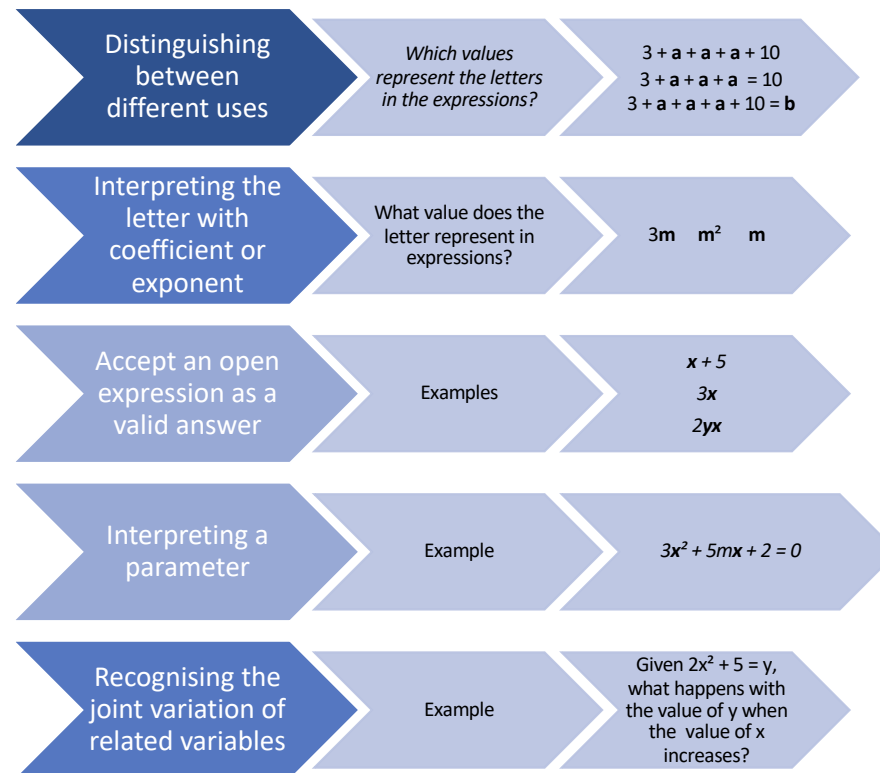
Distinguishing between different uses

Which values represent the letters in the expressions?

$3 + a + a + a + 10$
$3 + a + a + a = 10$
$3 + a + a + a + 10 = b$

Interpreting the letter with coefficient or exponent

What value does the letter represent in expressions?

$3m$ $m^2$ $m$

Accept an open expression as a valid answer

Examples

$x + 5$
$3x$
$2yx$

Interpreting a parameter

Example

$3x^2 + 5mx + 2 = 0$

Recognising the joint variation of related variables

Example

Given $2x^2 + 5 = y$, what happens with the value of y when the value of x increases?